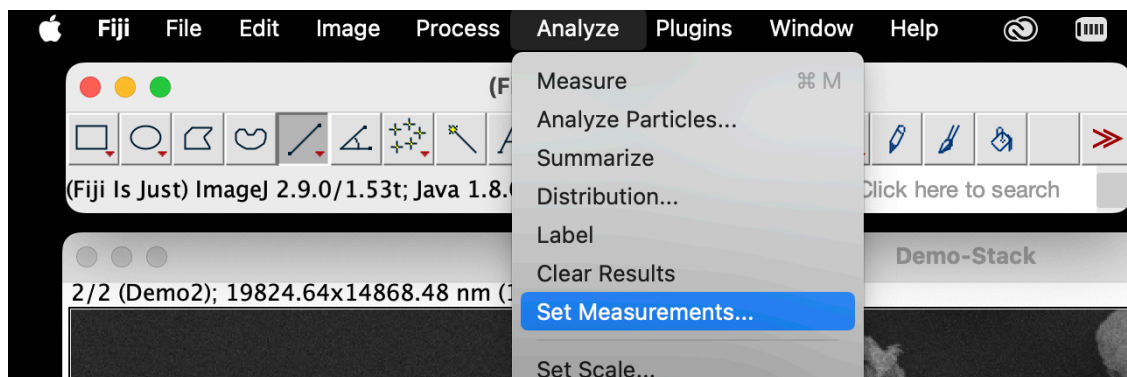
Fiji File Edit Image Process Analyze Plugins Window Help

(F

Measure ⌘M
Analyze Particles...
Summarize
Distribution...
Label
Clear Results
Set Measurements...
Set Scale...

(Fiji Is Just) ImageJ 2.9.0/1.53t; Java 1.8.

Click here to search

Demo-Stack

2/2 (Demo2); 19824.64x14868.48 nm (1